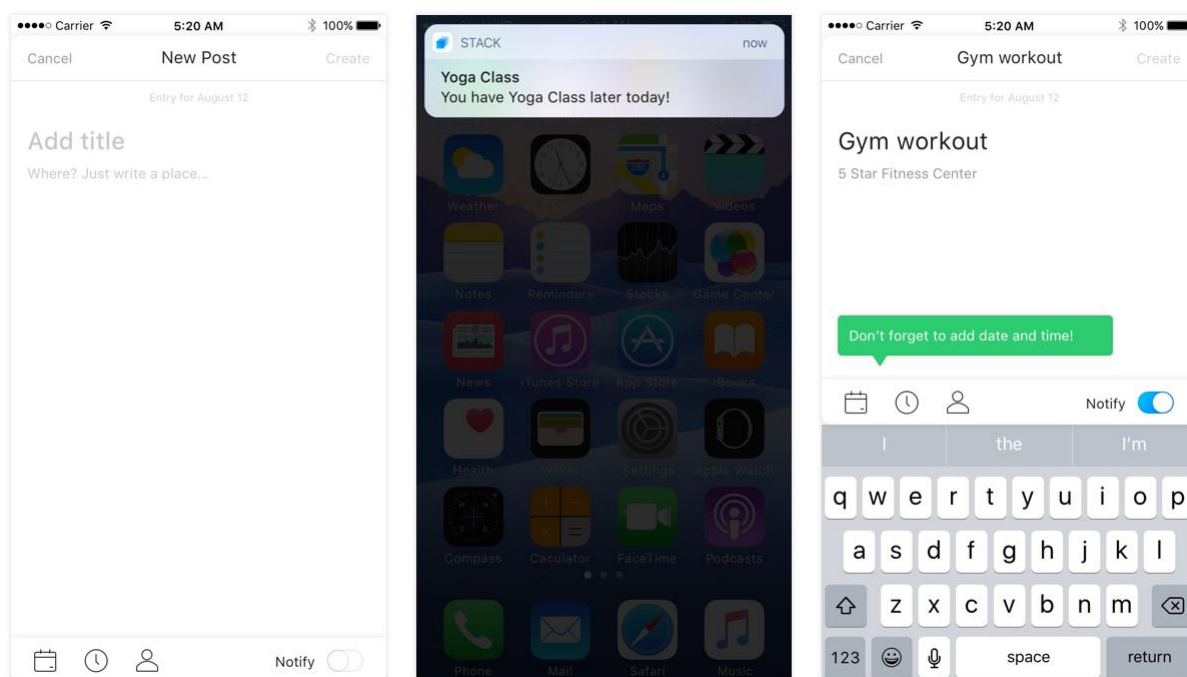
●●●●○ Carrier 5:20 AM 100%

Cancel New Post Create

Entry for August 12

Add title

Where? Just write a place...

Notify

STACK now

Yoga Class
You have Yoga Class later today!

Weather Clock Maps Videos

Notes Reminders Stocks Game Center

News iTunes Store App Store iBooks

Health Wallet Settings Apple Watch

Compass Caculator FaceTime Podcasts

Phone Mail Safari Music

●●●●○ Carrier 5:20 AM 100%

Cancel Gym workout Create

Entry for August 12

Gym workout

5 Star Fitness Center

Don't forget to add date and time!

Notify

I the I'm

q w e r t y u i o p

a s d f g h j k l

z x c v b n m

123 space return